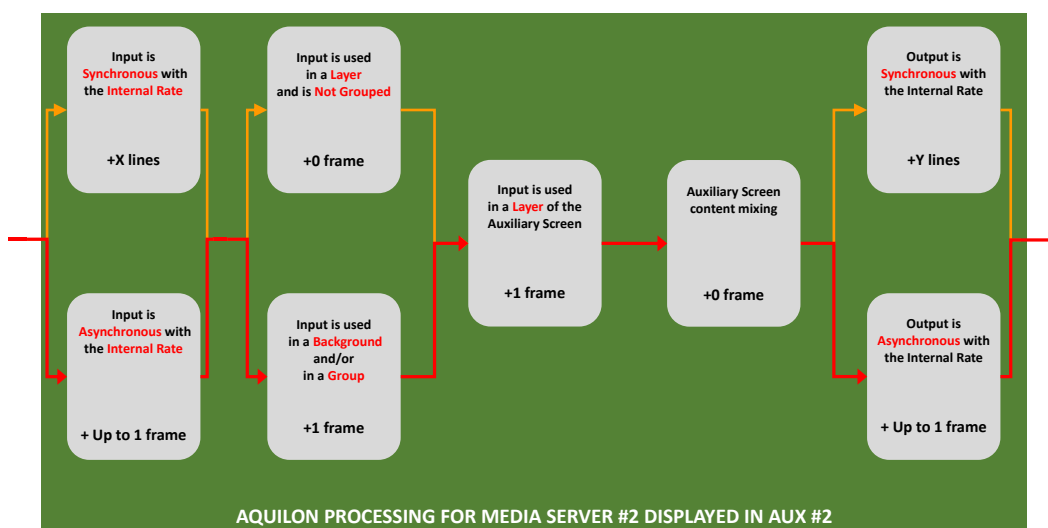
Input is Synchronous with the Internal Rate

+X lines

Input is Asynchronous with the Internal Rate

+ Up to 1 frame

Input is used in a Layer and is Not Grouped

+0 frame

Input is used in a Background and/or in a Group

+1 frame

Input is used in a Layer of the Auxiliary Screen

+1 frame

Auxiliary Screen content mixing

+0 frame

Output is Synchronous with the Internal Rate

+Y lines

Output is Asynchronous with the Internal Rate

+ Up to 1 frame

AQUILON PROCESSING FOR MEDIA SERVER #2 DISPLAYED IN AUX #2